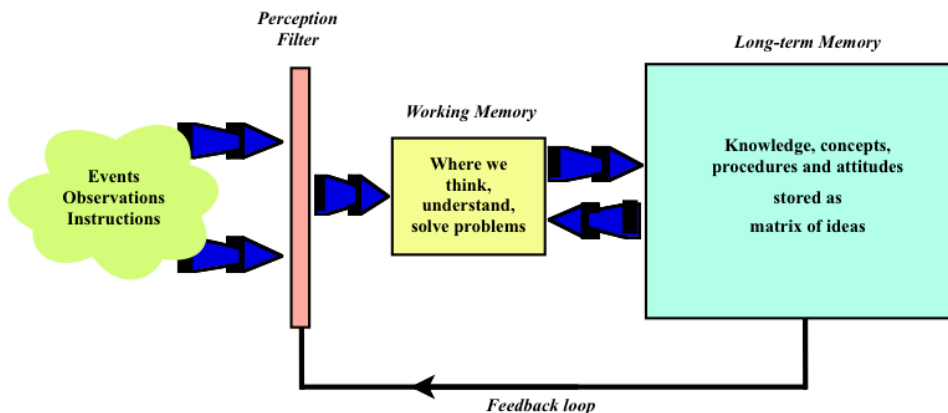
Perception Filter

Long-term Memory

Working Memory

Events
Observations
Instructions

Where we think, understand, solve problems

Knowledge, concepts, procedures and attitudes
stored as
matrix of ideas

Feedback loop